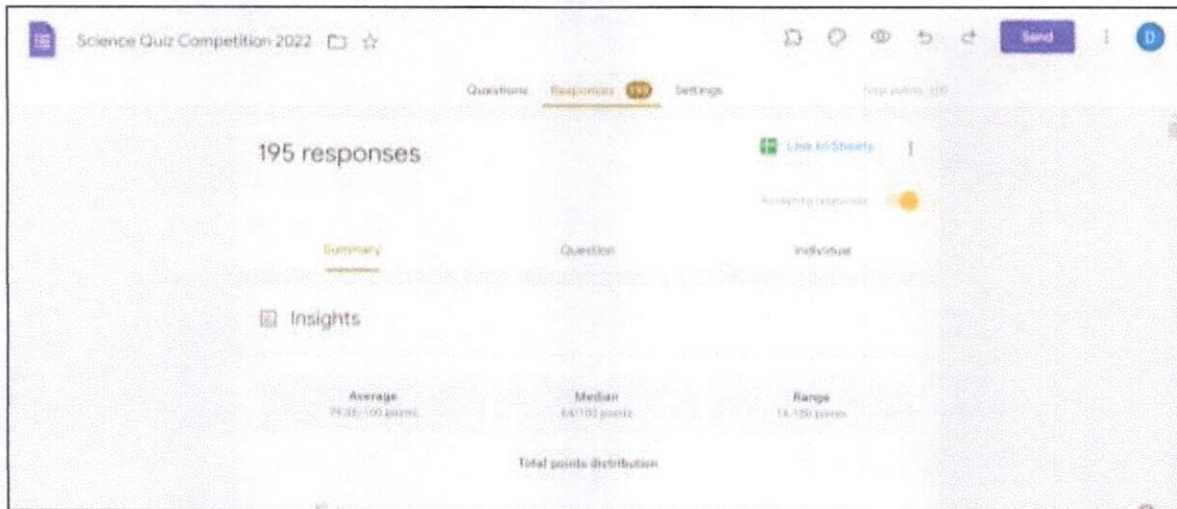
Science Quiz Competition 2022

Send

D

Questions Responses 195 Settings

Total points: 100

195 responses

Link to Sheets

Accepting responses

Summary Question Individual

Insights

Average
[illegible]/100 points

Median
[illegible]/100 points

Range
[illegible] points

Total points distribution